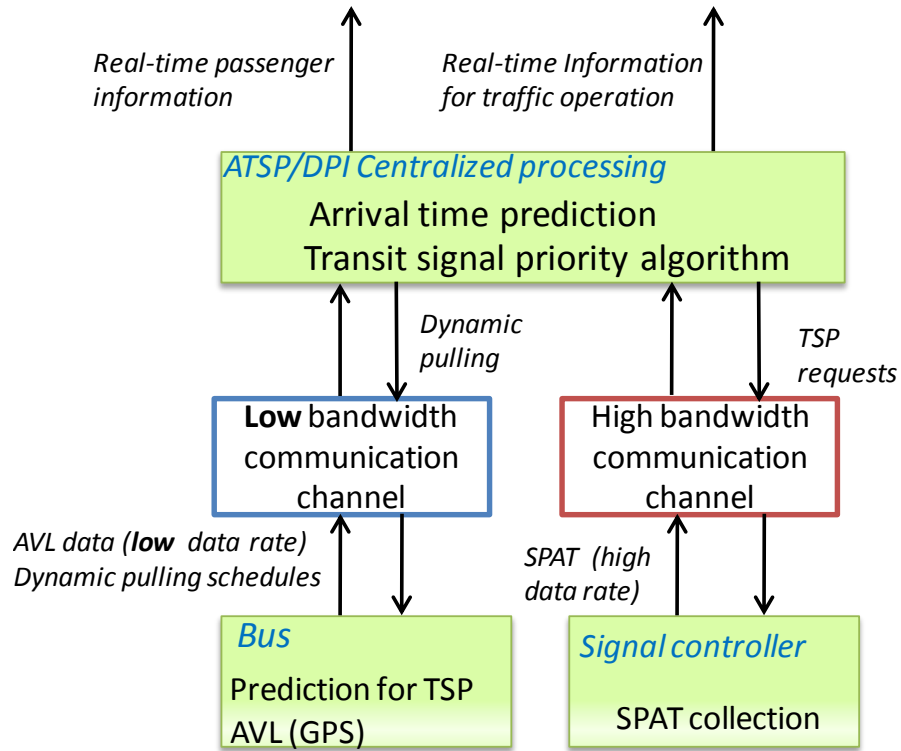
Real-time passenger information

Real-time Information for traffic operation

ATSP/DPI Centralized processing
Arrival time prediction
Transit signal priority algorithm

Dynamic pulling

TSP requests

**Low** bandwidth communication channel

High bandwidth communication channel

AVL data (**low** data rate)
Dynamic pulling schedules

SPAT (high data rate)

Bus
Prediction for TSP
AVL (GPS)

Signal controller
SPAT collection